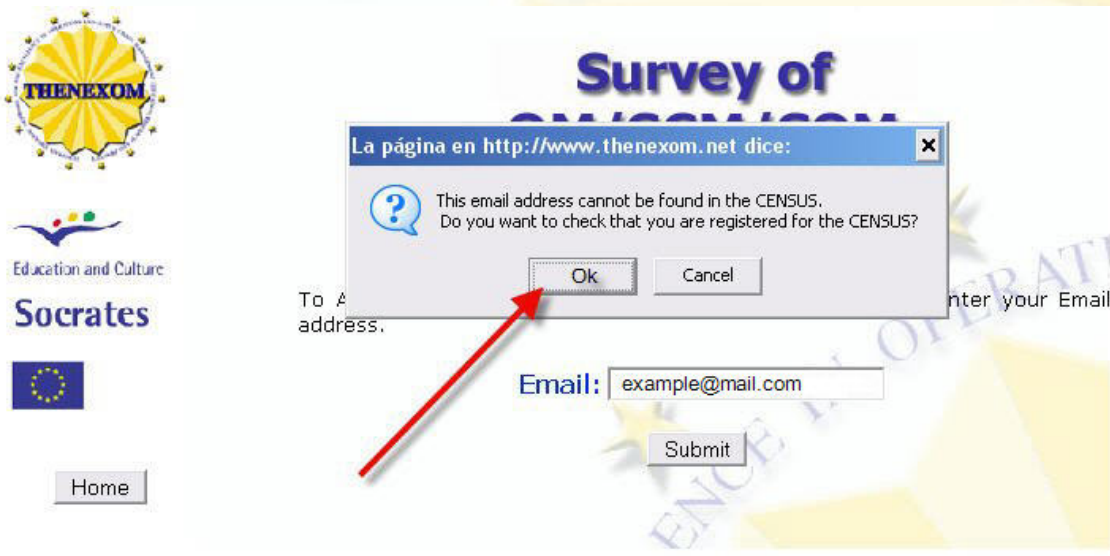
THENEXOM

Education and Culture

Socrates

Home

Survey of

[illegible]

La página en http://www.thenexom.net dice:

This email address cannot be found in the CENSUS.
Do you want to check that you are registered for the CENSUS?

Ok

Cancel

To A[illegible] nter your Email address.

Email: example@mail.com

Submit